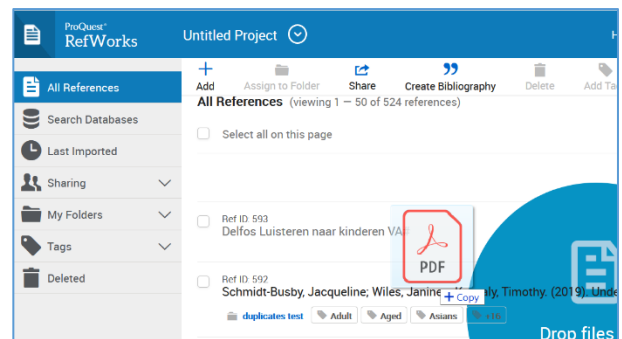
ProQuest® RefWorks

Untitled Project

All References
Search Databases
Last Imported
Sharing
My Folders
Tags
Deleted

Add
Assign to Folder
Share
Create Bibliography
Delete
Add Ta

All References (viewing 1 — 50 of 524 references)

Select all on this page

Ref ID: 593
Delfos Luisteren naar kinderen VA

PDF

+ Copy

Ref ID: 592
Schmidt-Busby, Jacqueline; Wiles, Janine; K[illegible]ly, Timothy. (2019). Unde

duplicates test
Adult
Aged
Asians
+16

Drop files